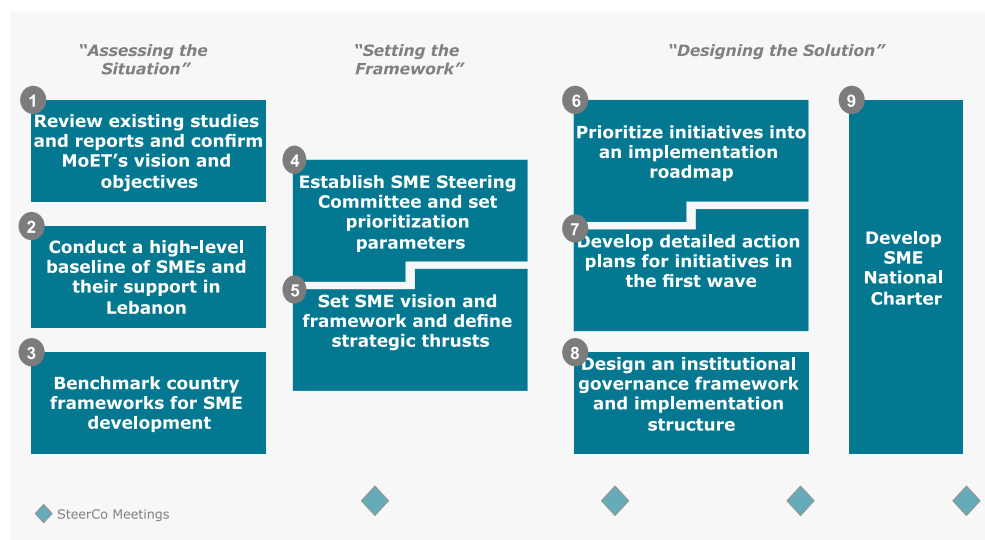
“Assessing the Situation”

“Setting the Framework”

“Designing the Solution”

1
Review existing studies and reports and confirm MoET’s vision and objectives

2
Conduct a high-level baseline of SMEs and their support in Lebanon

3
Benchmark country frameworks for SME development

4
Establish SME Steering Committee and set prioritization parameters

5
Set SME vision and framework and define strategic thrusts

6
Prioritize initiatives into an implementation roadmap

7
Develop detailed action plans for initiatives in the first wave

8
Design an institutional governance framework and implementation structure

9
Develop SME National Charter

SteerCo Meetings